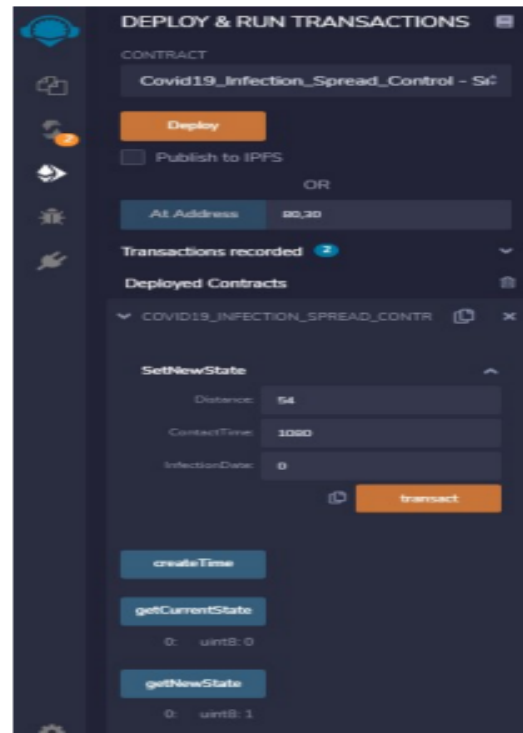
DEPLOY & RUN TRANSACTIONS

CONTRACT

Covid19_Infection_Spread_Control - S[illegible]

Deploy

Publish to IPFS

OR

At Address 80,30

Transactions recorded 2

Deployed Contracts

COVID19_INFECTION_SPREAD_CONTR

SetNewState

Distance: 54

ContactTime: 1080

InfectionDate: 0

transact

createTime

getCurrentState

0: uint8: 0

getNewState

0: uint8: 1